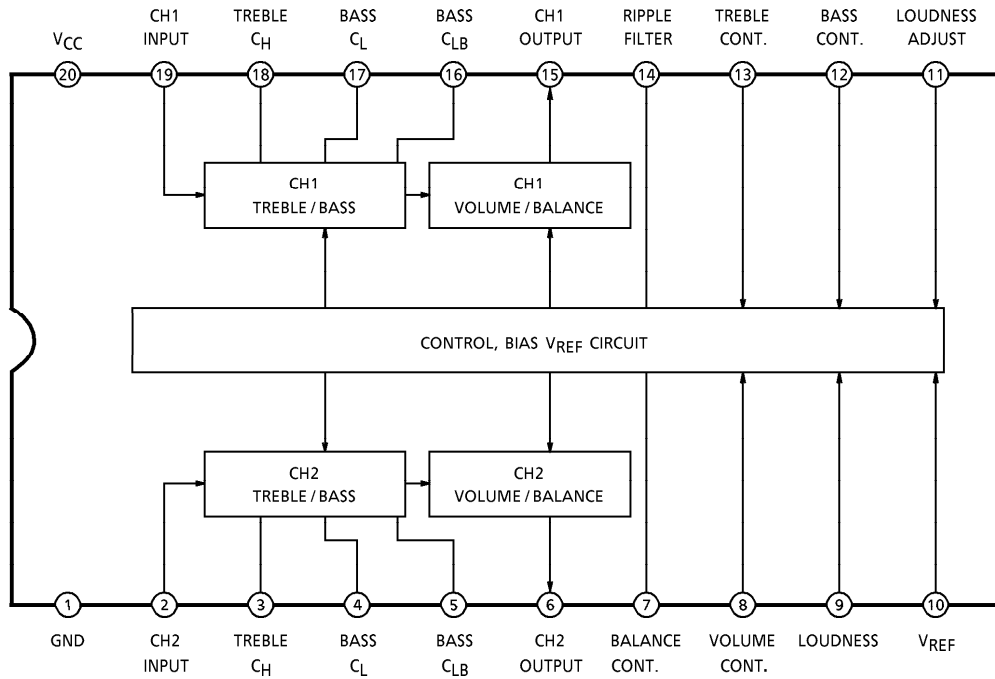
$V_{CC}$
20

CH1 INPUT
19

TREBLE $C_H$
18

BASS $C_L$
17

BASS $C_{LB}$
16

CH1 OUTPUT
15

RIPPLE FILTER
14

TREBLE CONT.
13

BASS CONT.
12

LOUDNESS ADJUST
11

CH1 TREBLE / BASS

CH1 VOLUME / BALANCE

CONTROL, BIAS $V_{REF}$ CIRCUIT

CH2 TREBLE / BASS

CH2 VOLUME / BALANCE

1
GND

2
CH2 INPUT

3
TREBLE $C_H$

4
BASS $C_L$

5
BASS $C_{LB}$

6
CH2 OUTPUT

7
BALANCE CONT.

8
VOLUME CONT.

9
LOUDNESS

10
$V_{REF}$